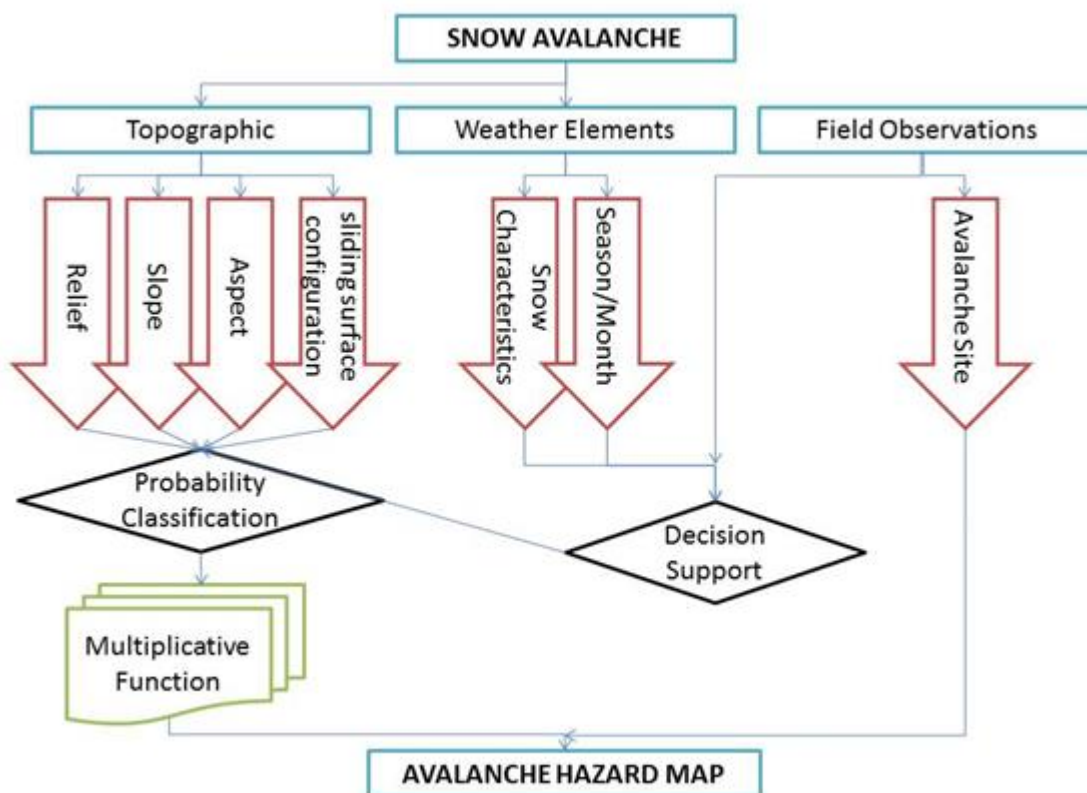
SNOW AVALANCHE

Topographic

Weather Elements

Field Observations

Relief

Slope

Aspect

sliding surface configuration

Snow Characteristics

Season/Month

Avalanche Site

Probability Classification

Decision Support

Multiplicative Function

AVALANCHE HAZARD MAP